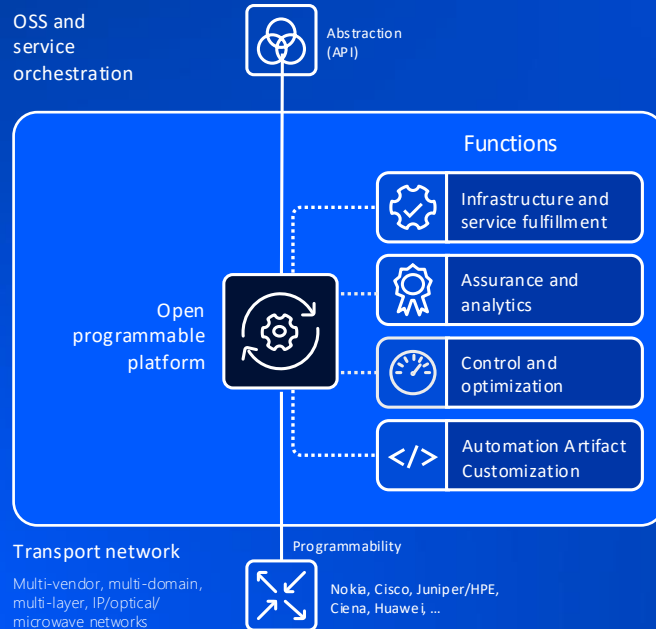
OSS and service orchestration

Abstraction (API)

Functions

Infrastructure and service fulfillment

Assurance and analytics

Open programmable platform

Control and optimization

</>

Automation Artifact Customization

Transport network

Programmability

Multi-vendor, multi-domain, multi-layer, IP/optical/ microwave networks

Nokia, Cisco, Juniper/HPE, Ciena, Huawei, ...